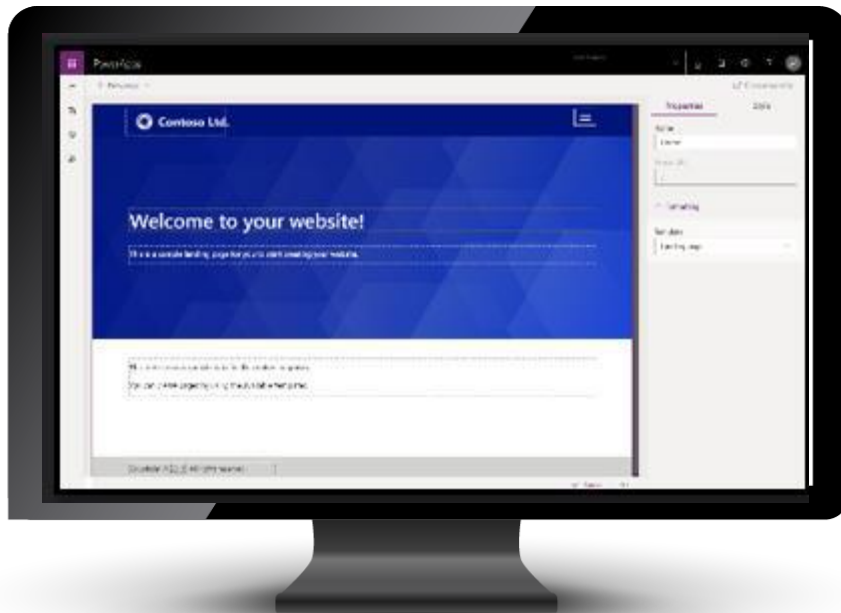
PowerApps

Contoso Ltd.

Welcome to your website!

This is a sample landing page for you to start creating your website.

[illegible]

You can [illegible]

Copyright © 2018 All rights reserved.

Properties

Name

Home

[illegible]

Formatting

Template

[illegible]